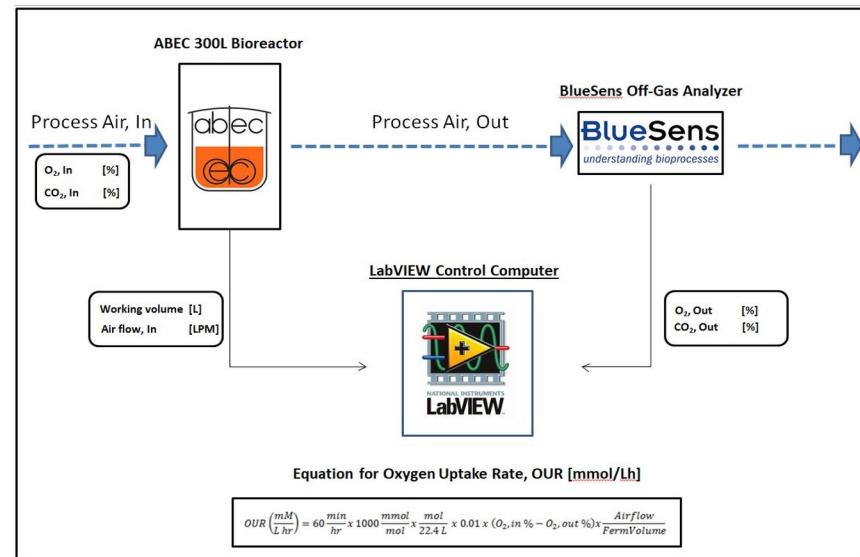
ABEC 300L Bioreactor

Process Air, In

abec

$O_2$, In [%]
$CO_2$, In [%]

Process Air, Out

BlueSens Off-Gas Analyzer

BlueSens
understanding bioprocesses

LabVIEW Control Computer

Working volume [L]
Air flow, In [LPM]

$O_2$, Out [%]
$CO_2$, Out [%]

NATIONAL INSTRUMENTS
LabVIEW

Equation for Oxygen Uptake Rate, OUR [mmol/Lh]

$OUR\left(\frac{mM}{L\ hr}\right) = 60\frac{min}{hr}x\ 1000\frac{mmol}{mol}x\frac{mol}{22.4\ L}\ x\ 0.01\ x\ (O_2, in\ \% - O_2, out\ \%)x\frac{Airflow}{FermVolume}$